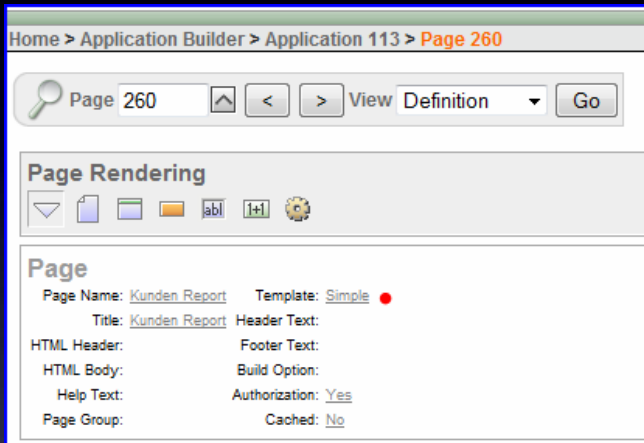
Home > Application Builder > Application 113 > Page 260

Page 260 < > View Definition Go

Page Rendering

abl 1+1

Page

Page Name: Kunden Report
Template: Simple
Title: Kunden Report
Header Text:
HTML Header:
Footer Text:
HTML Body:
Build Option:
Help Text:
Authorization: Yes
Page Group:
Cached: No